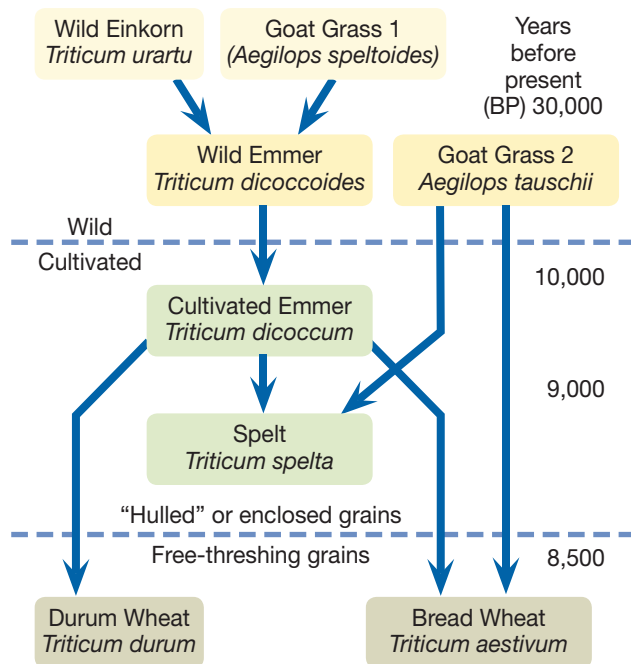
Wild Einkorn
*Triticum urartu*

Goat Grass 1
*(Aegilops speltoides)*

Years before present (BP) 30,000

Wild Emmer
*Triticum dicoccoides*

Goat Grass 2
*Aegilops tauschii*

Wild

Cultivated

10,000

Cultivated Emmer
*Triticum dicoccum*

9,000

Spelt
*Triticum spelta*

“Hulled” or enclosed grains

Free-threshing grains

8,500

Durum Wheat
*Triticum durum*

Bread Wheat
*Triticum aestivum*